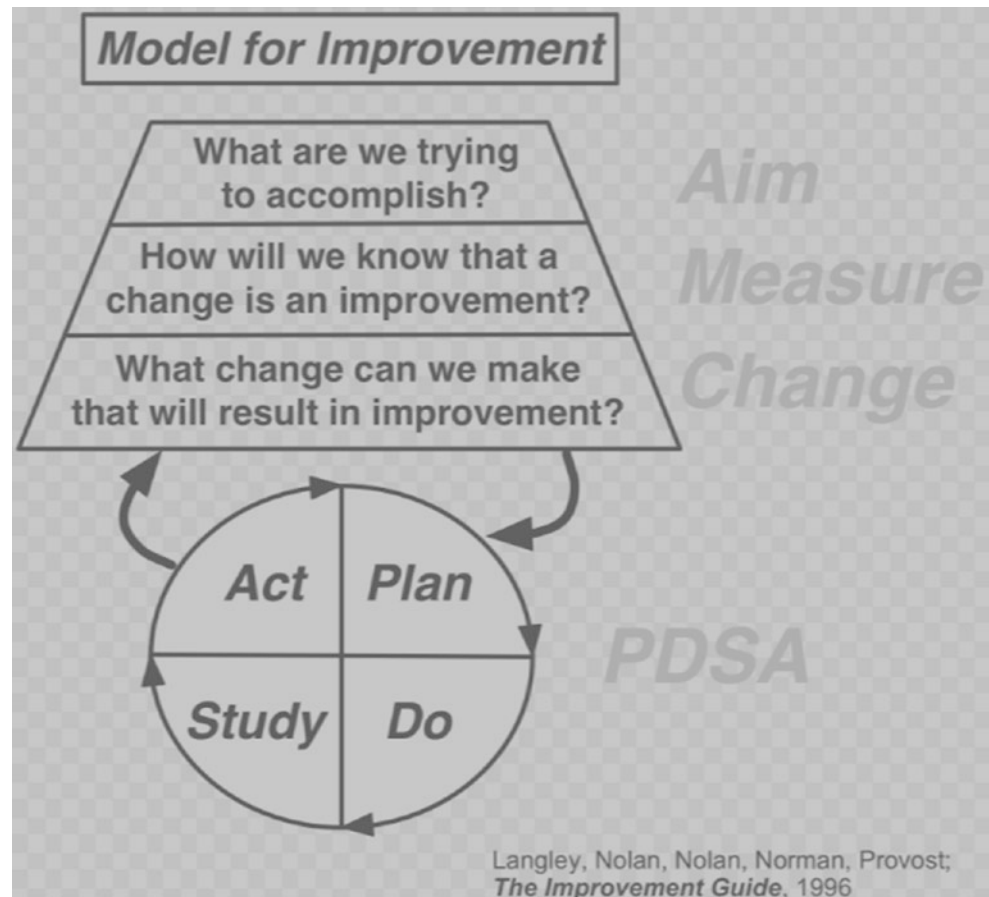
Model for Improvement

What are we trying to accomplish?

Aim

How will we know that a change is an improvement?

Measure

What change can we make that will result in improvement?

Change

Act

Plan

Study

Do

PDSA

Langley, Nolan, Nolan, Norman, Provost; *The Improvement Guide*, 1996